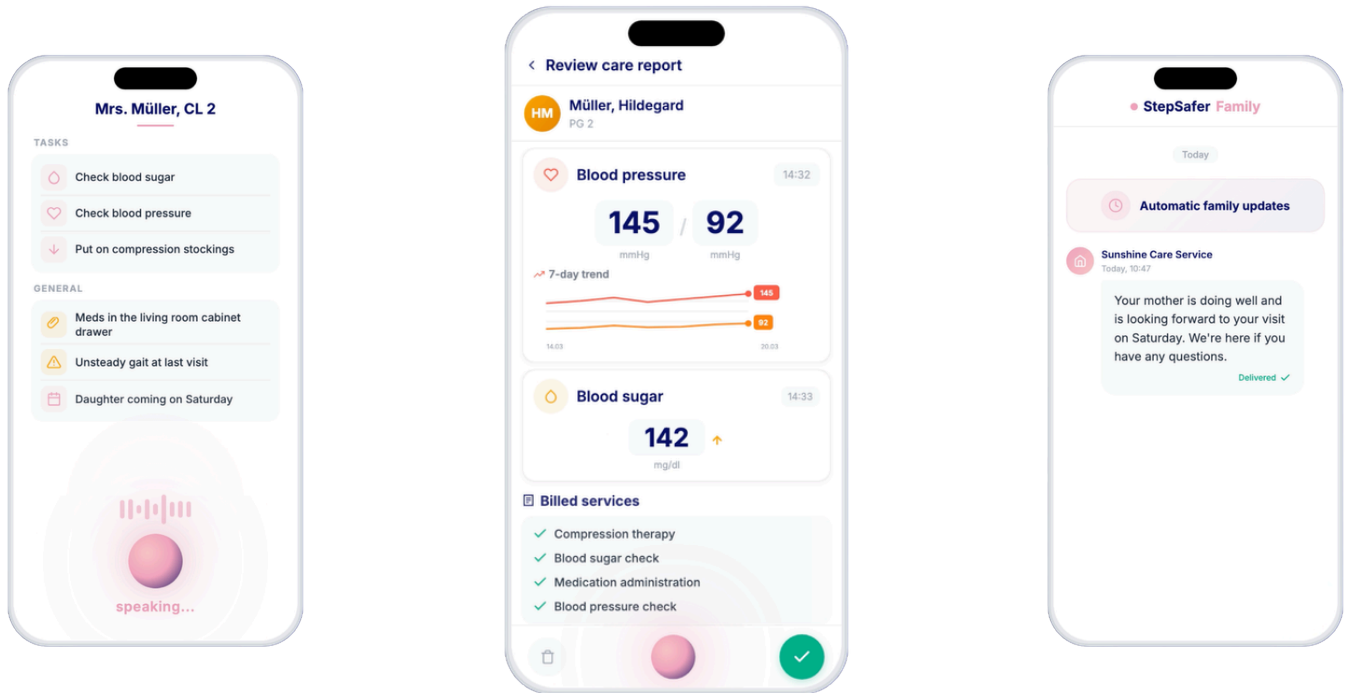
Mrs. Müller, CL 2

TASKS

Check blood sugar

Check blood pressure

Put on compression stockings

GENERAL

Meds in the living room cabinet drawer

Unsteady gait at last visit

Daughter coming on Saturday

speaking...

Review care report

HM Müller, Hildegard
PG 2

Blood pressure 14:32

145 / 92
mmHg mmHg

7-day trend

145

92

14.03 20.03

Blood sugar 14:33

142
mg/dl

Billed services

Compression therapy

Blood sugar check

Medication administration

Blood pressure check

StepSafer Family

Today

Automatic family updates

Sunshine Care Service
Today, 10:47

Your mother is doing well and is looking forward to your visit on Saturday. We're here if you have any questions.

Delivered